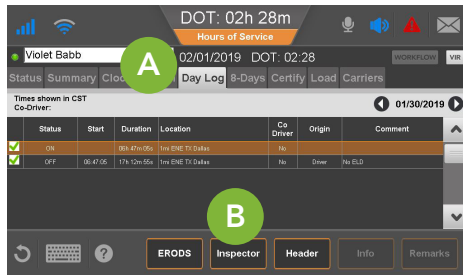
DOT: 02h 28m
Hours of Service

Violet Babb
02/01/2019 DOT: 02:28
WORKFLOW VIR

A

Status Summary Clo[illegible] Day Log 8-Days Certify Load Carriers

Times shown in CST
Co-Driver:

01/30/2019

| | Status | Start | Duration | Location | Co Driver | Origin | Comment |
|---|---|---|---|---|---|---|---|
| ✓ | ON | | 06h 47m 05s | 1mi ENE TX Dallas | No | | |
| ✓ | OFF | 06:47:05 | 17h 12m 55s | 1mi ENE TX Dallas | No | Driver | No ELD |

B

ERODS Inspector Header Info Remarks